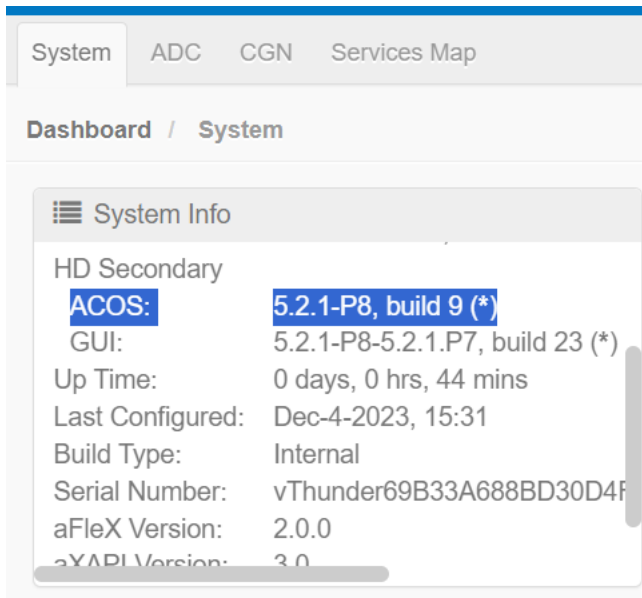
System ADC CGN Services Map

Dashboard / System

System Info

HD Secondary
ACOS: 5.2.1-P8, build 9 (*)
GUI: 5.2.1-P8-5.2.1.P7, build 23 (*)
Up Time: 0 days, 0 hrs, 44 mins
Last Configured: Dec-4-2023, 15:31
Build Type: Internal
Serial Number: vThunder69B33A688BD30D4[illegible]
aFleX Version: 2.0.0
aXAPI Version: 3.0